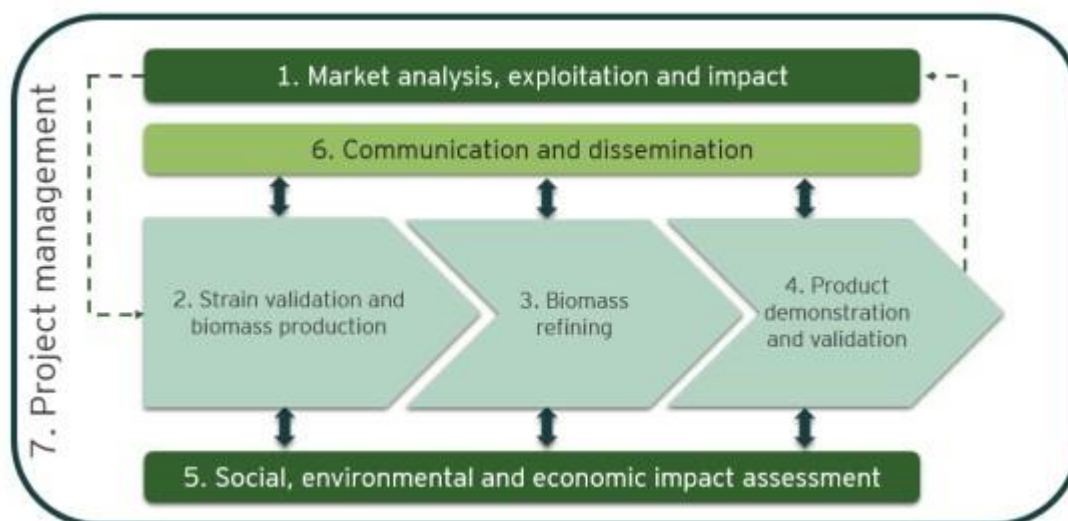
7. Project management

1. Market analysis, exploitation and impact

6. Communication and dissemination

2. Strain validation and biomass production

3. Biomass refining

4. Product demonstration and validation

5. Social, environmental and economic impact assessment